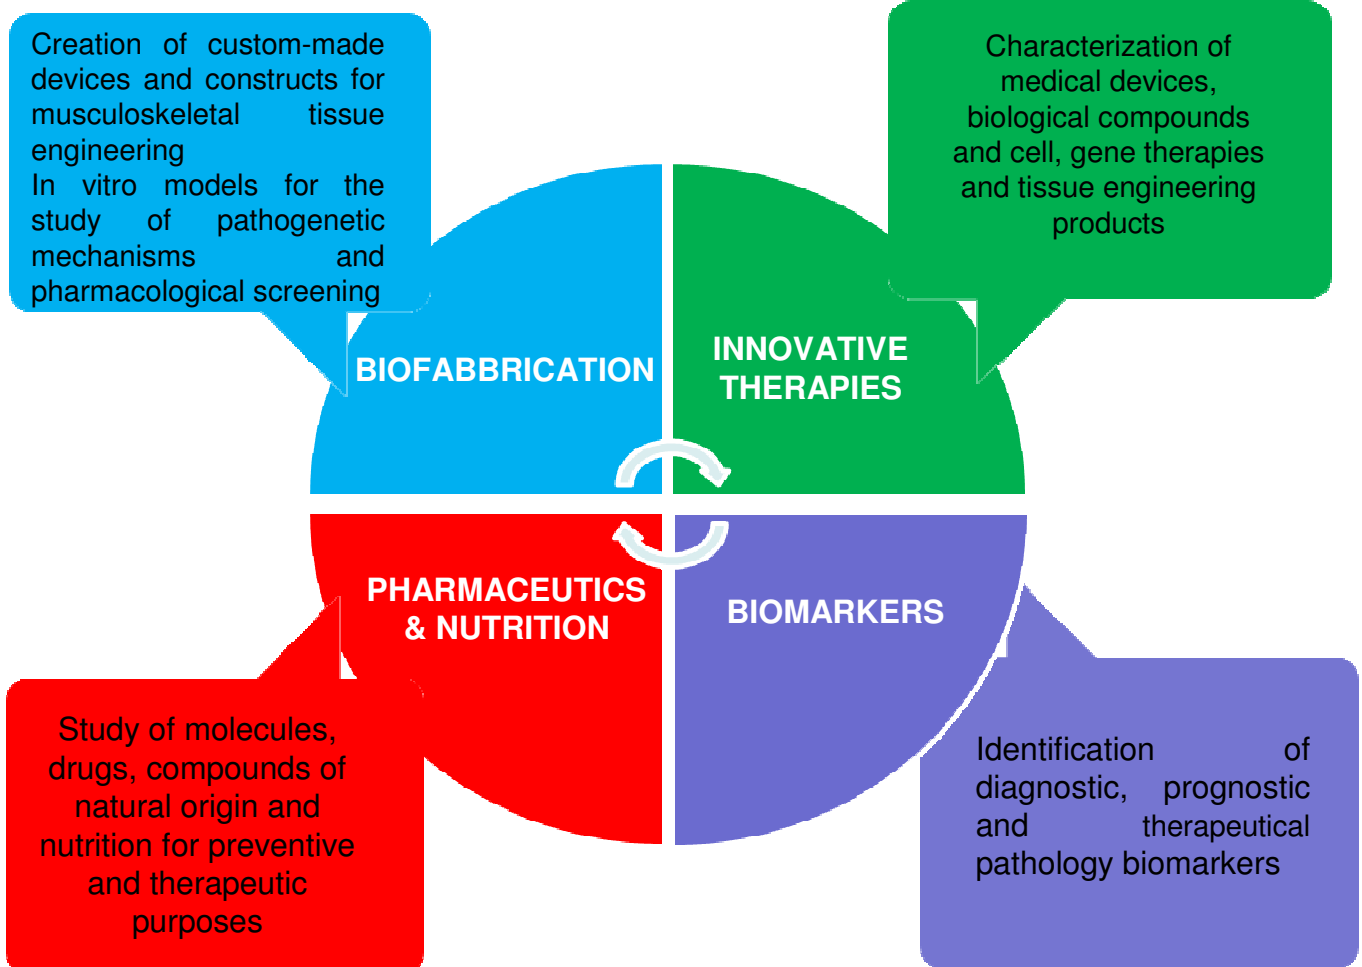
Creation of custom-made devices and constructs for musculoskeletal tissue engineering
In vitro models for the study of pathogenetic mechanisms and pharmacological screening

BIOFABBRICATION

Characterization of medical devices, biological compounds and cell, gene therapies and tissue engineering products

INNOVATIVE THERAPIES

PHARMACEUTICS & NUTRITION

BIOMARKERS

Study of molecules, drugs, compounds of natural origin and nutrition for preventive and therapeutic purposes

Identification of diagnostic, prognostic and therapeutical pathology biomarkers